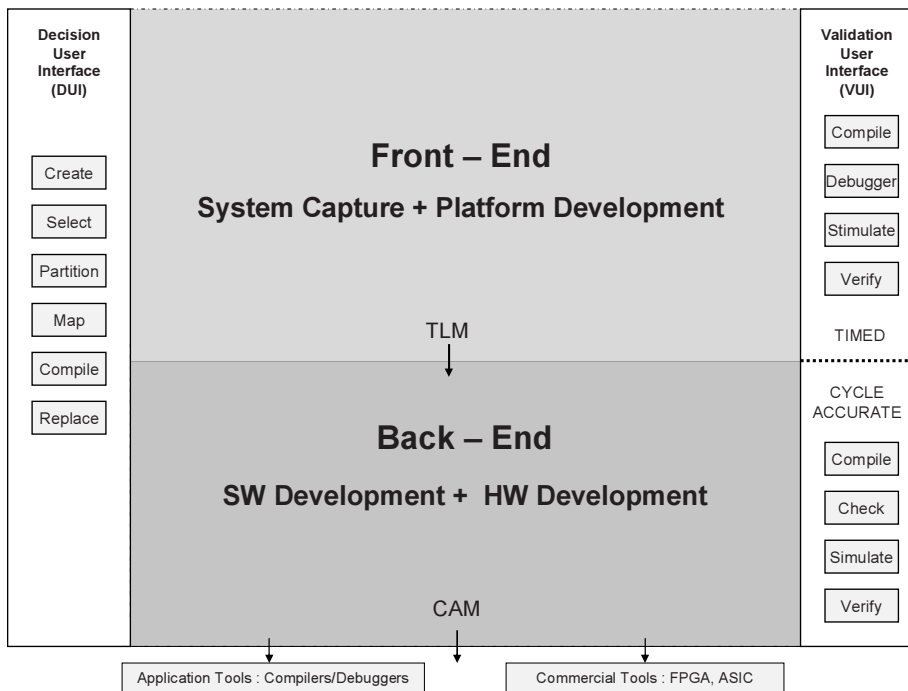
Decision User Interface (DUI)

Create

Select

Partition

Map

Compile

Replace

Front – End

System Capture + Platform Development

TLM

Back – End

SW Development + HW Development

CAM

Validation User Interface (VUI)

Compile

Debugger

Stimulate

Verify

TIMED

CYCLE ACCURATE

Compile

Check

Simulate

Verify

Application Tools : Compilers/Debuggers

Commercial Tools : FPGA, ASIC